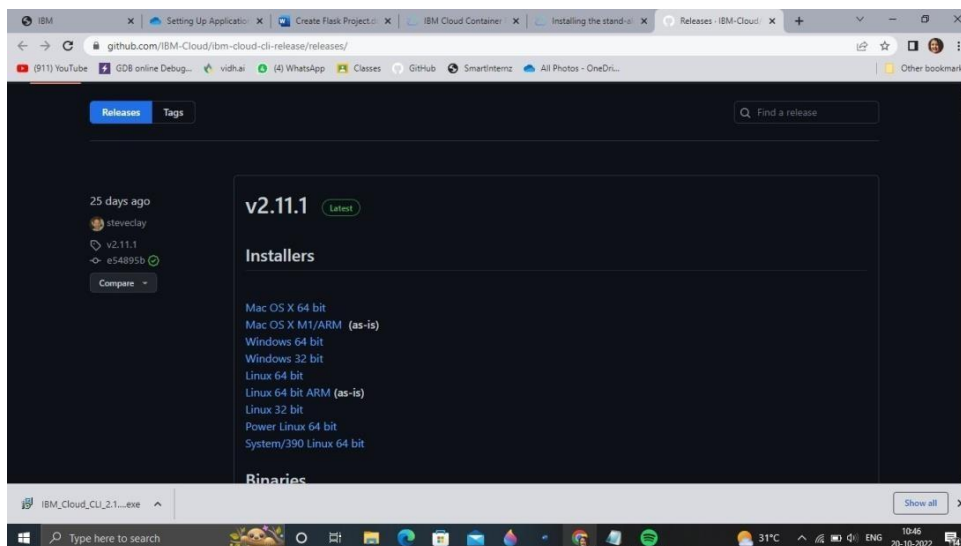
IBM
Setting Up Applicatio
Create Flask Project.cl
IBM Cloud Container
Installing the stand-al
Releases · IBM-Cloud/
github.com/IBM-Cloud/ibm-cloud-cli-release/releases/
(911) YouTube GDB online Debug... vidh.ai (4) WhatsApp Classes GitHub SmartInternz All Photos - OneDri...
Other bookmark

Releases Tags
Find a release

25 days ago
steveclay
v2.11.1
e54895b
Compare

v2.11.1 Latest

Installers

Mac OS X 64 bit
Mac OS X M1/ARM (as-is)
Windows 64 bit
Windows 32 bit
Linux 64 bit
Linux 64 bit ARM (as-is)
Linux 32 bit
Power Linux 64 bit
System/390 Linux 64 bit

Binaries

IBM_Cloud_CLI_2.1....exe
Show all

Type here to search
31°C ENG 10:46 20-10-2022